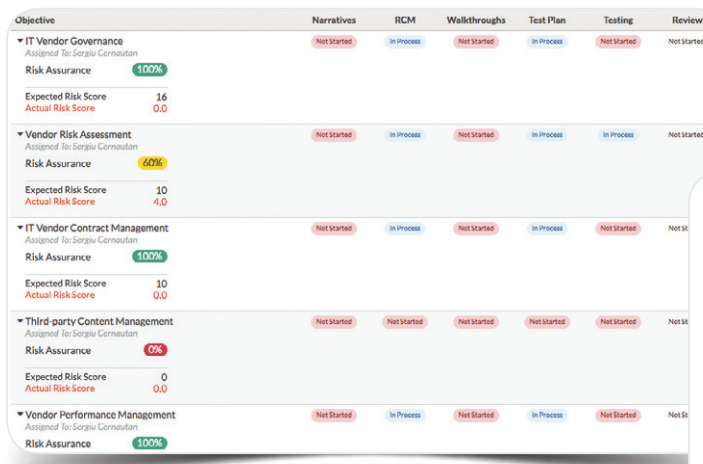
| Objective | Narratives | RCM | Walkthroughs | Test Plan | Testing | Review |
|---|---|---|---|---|---|---|
| ▾ IT Vendor Governance<br>Assigned To: Sergiu Cernautan<br>Risk Assurance 100%<br>Expected Risk Score 16<br>Actual Risk Score 0.0 | Not Started | In Process | Not Started | In Process | Not Started | Not Started |
| ▾ Vendor Risk Assessment<br>Assigned To: Sergiu Cernautan<br>Risk Assurance 60%<br>Expected Risk Score 10<br>Actual Risk Score 4.0 | Not Started | In Process | Not Started | In Process | In Process | Not Started |
| ▾ IT Vendor Contract Management<br>Assigned To: Sergiu Cernautan<br>Risk Assurance 100%<br>Expected Risk Score 10<br>Actual Risk Score 0.0 | Not Started | In Process | Not Started | In Process | Not Started | Not St |
| ▾ Third-party Content Management<br>Assigned To: Sergiu Cernautan<br>Risk Assurance 0%<br>Expected Risk Score 0<br>Actual Risk Score 0.0 | Not Started | Not Started | Not Started | Not Started | Not Started | Not St |
| ▾ Vendor Performance Management<br>Assigned To: Sergiu Cernautan<br>Risk Assurance 100% | Not Started | In Process | Not Started | In Process | Not Started | Not St |